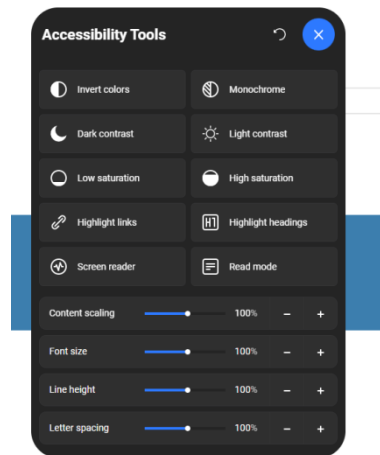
Accessibility Tools

Invert colors
Monochrome
Dark contrast
Light contrast
Low saturation
High saturation
Highlight links
H1 Highlight headings
Screen reader
Read mode

Content scaling 100% − +
Font size 100% − +
Line height 100% − +
Letter spacing 100% − +